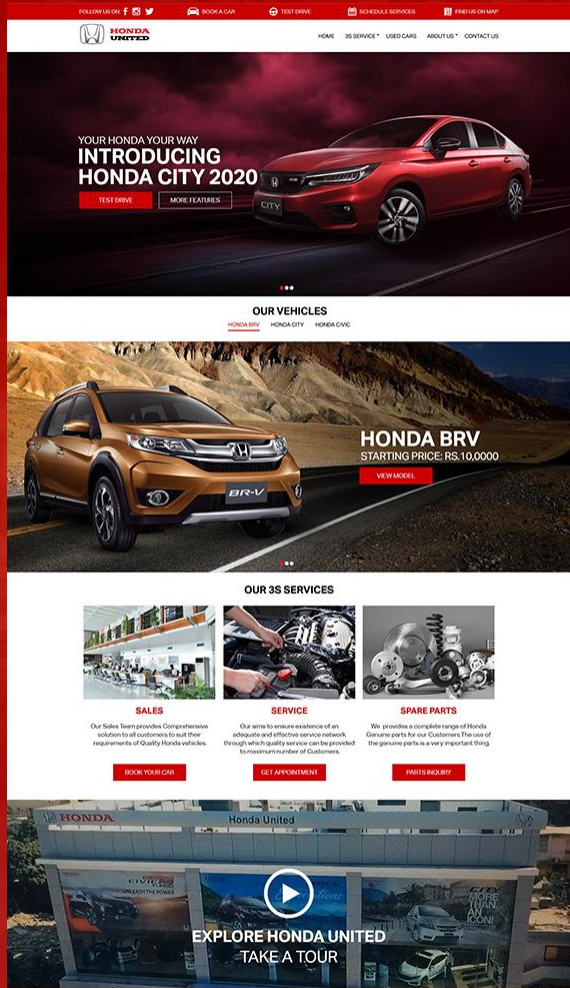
FOLLOW US ON: BOOK A CAR TEST DRIVE SCHEDULE SERVICES FIND US ON MAP

HONDA UNITED

HOME 3S SERVICE USED CARS ABOUT US CONTACT US

YOUR HONDA YOUR WAY
INTRODUCING HONDA CITY 2020

TEST DRIVE MORE FEATURES

CITY

OUR VEHICLES

HONDA BRV HONDA CITY HONDA CIVIC

HONDA BRV
STARTING PRICE: RS.10,0000

VIEW MODEL

BR-V

OUR 3S SERVICES

SALES
Our Sales Team provides Comprehensive solution to all customers to suit their requirements of Quality Honda vehicles.
BOOK YOUR CAR

SERVICE
Our aims to ensure existence of an adequate and effective service network through which quality service can be provided to maximum number of Customers.
GET APPOINTMENT

SPARE PARTS
We provides a complete range of Honda Genuine parts for our Customers.The use of the genuine parts is a very important thing.
PARTS INQUIRY

HONDA Honda United

CIVIC UNLEASH THE POWER

MORE THAN AN ICON!

EXPLORE HONDA UNITED
TAKE A TOUR